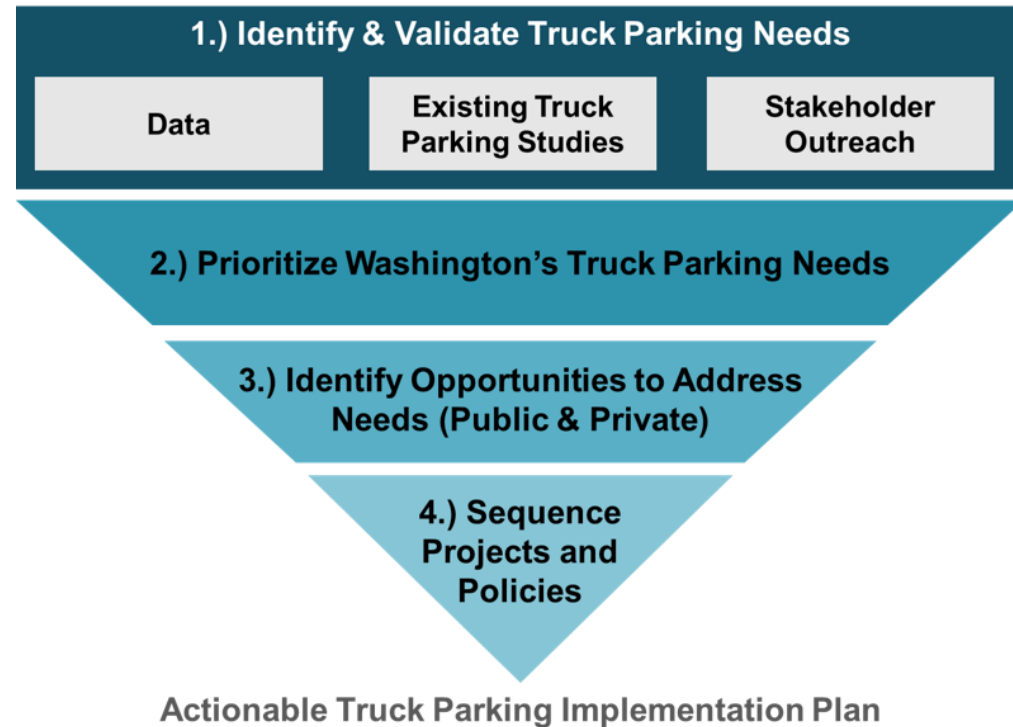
1.) Identify & Validate Truck Parking Needs

Data

Existing Truck Parking Studies

Stakeholder Outreach

2.) Prioritize Washington's Truck Parking Needs

3.) Identify Opportunities to Address Needs (Public & Private)

4.) Sequence Projects and Policies

Actionable Truck Parking Implementation Plan